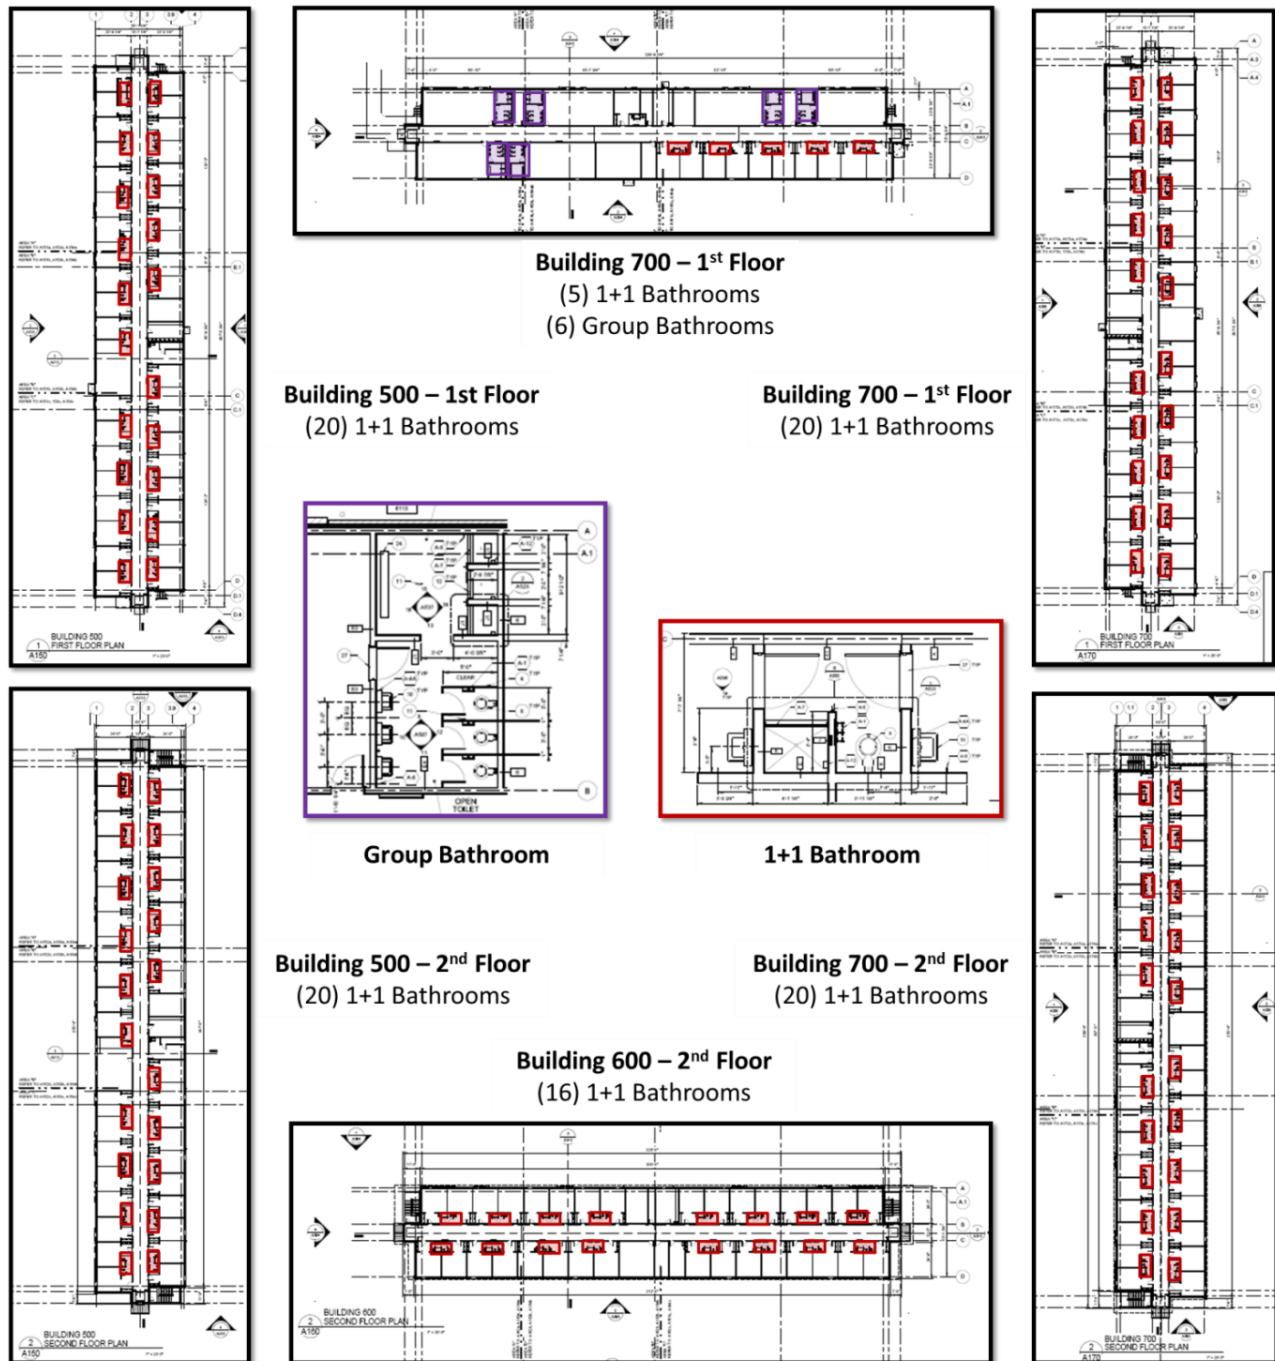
Building 700 – 1st Floor
(5) 1+1 Bathrooms
(6) Group Bathrooms

Building 500 – 1st Floor
(20) 1+1 Bathrooms

Building 700 – 1st Floor
(20) 1+1 Bathrooms

BUILDING 500 FIRST FLOOR PLAN
A150

BUILDING 700 FIRST FLOOR PLAN
A170

OPEN TOILET

Group Bathroom

1+1 Bathroom

Building 500 – 2nd Floor
(20) 1+1 Bathrooms

Building 700 – 2nd Floor
(20) 1+1 Bathrooms

Building 600 – 2nd Floor
(16) 1+1 Bathrooms

BUILDING 500 SECOND FLOOR PLAN
A150

BUILDING 600 SECOND FLOOR PLAN
A160

BUILDING 700 SECOND FLOOR PLAN
A170